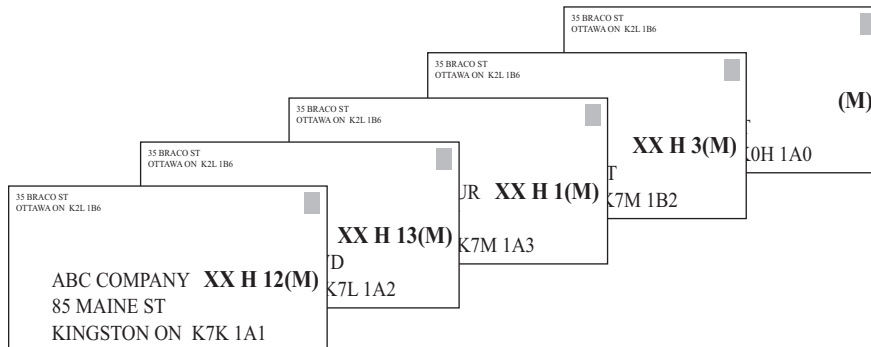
35 BRACO ST
OTTAWA ON K2L 1B6

(M)
K0H 1A0

35 BRACO ST
OTTAWA ON K2L 1B6

XX H 3(M)
T
K7M 1B2

35 BRACO ST
OTTAWA ON K2L 1B6

UR XX H 1(M)
K7M 1A3

35 BRACO ST
OTTAWA ON K2L 1B6

XX H 13(M)
VD
K7L 1A2

35 BRACO ST
OTTAWA ON K2L 1B6

ABC COMPANY XX H 12(M)
85 MAINE ST
KINGSTON ON K7K 1A1